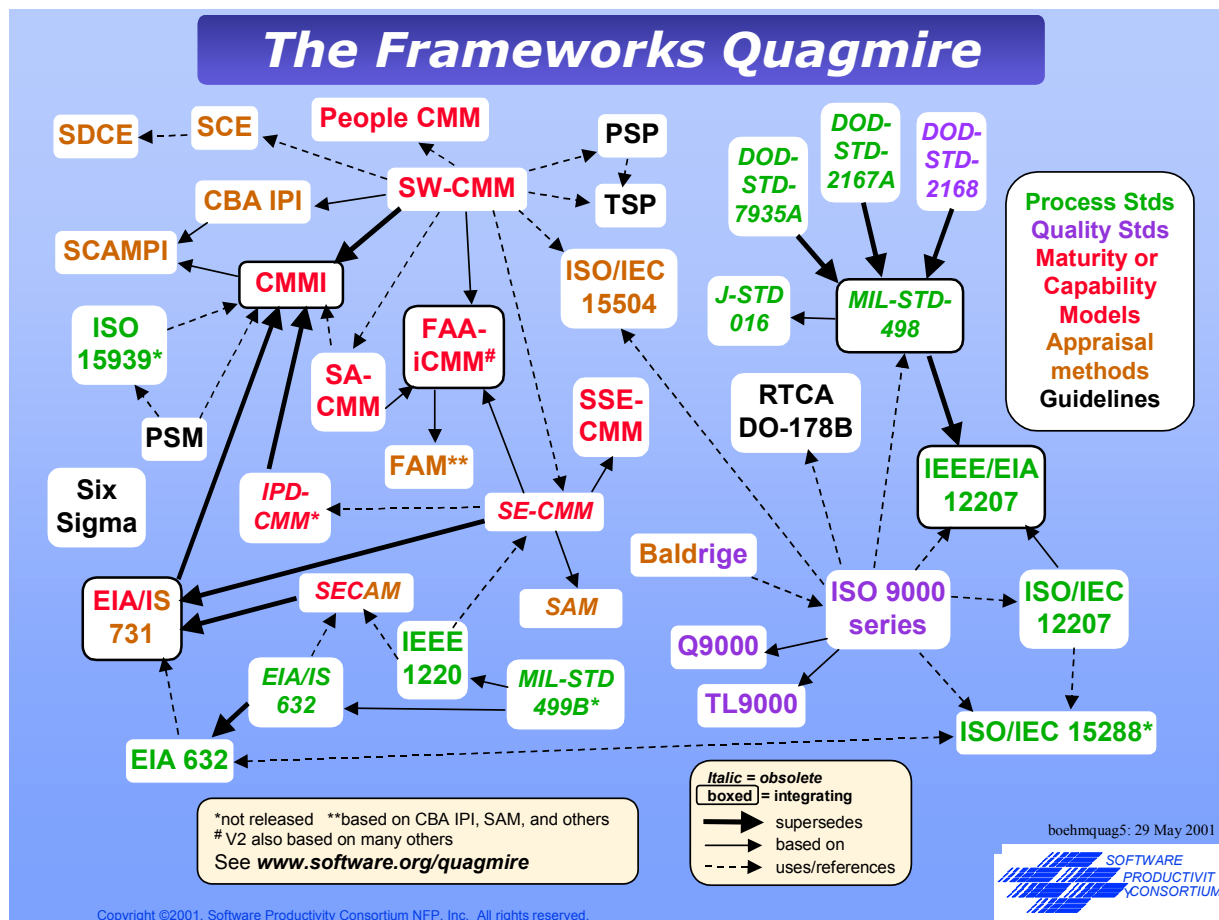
The Frameworks Quagmire

SDCE
SCE
People CMM
PSP
TSP
SW-CMM
CBA IPI
SCAMPI
CMMI
ISO/IEC 15504
DOD-STD-7935A
DOD-STD-2167A
DOD-STD-2168
J-STD 016
MIL-STD-498
Process Stds
Quality Stds
Maturity or Capability Models
Appraisal methods
Guidelines
ISO 15939*
PSM
SA-CMM
FAA-iCMM$^{\#}$
FAM**
SSE-CMM
RTCA DO-178B
IEEE/EIA 12207
Six Sigma
IPD-CMM*
SE-CMM
Baldrige
EIA/IS 731
SECAM
SAM
ISO 9000 series
ISO/IEC 12207
IEEE 1220
Q9000
EIA/IS 632
MIL-STD 499B*
TL9000
ISO/IEC 15288*
EIA 632

*not released **based on CBA IPI, SAM, and others
$^{\#}$ V2 also based on many others
See www.software.org/quagmire

Italic = obsolete
boxed = integrating
supersedes
based on
uses/references

boehmquag5: 29 May 2001

SOFTWARE PRODUCTIVIT CONSORTIUM

Copyright ©2001, Software Productivity Consortium NFP, Inc. All rights reserved.